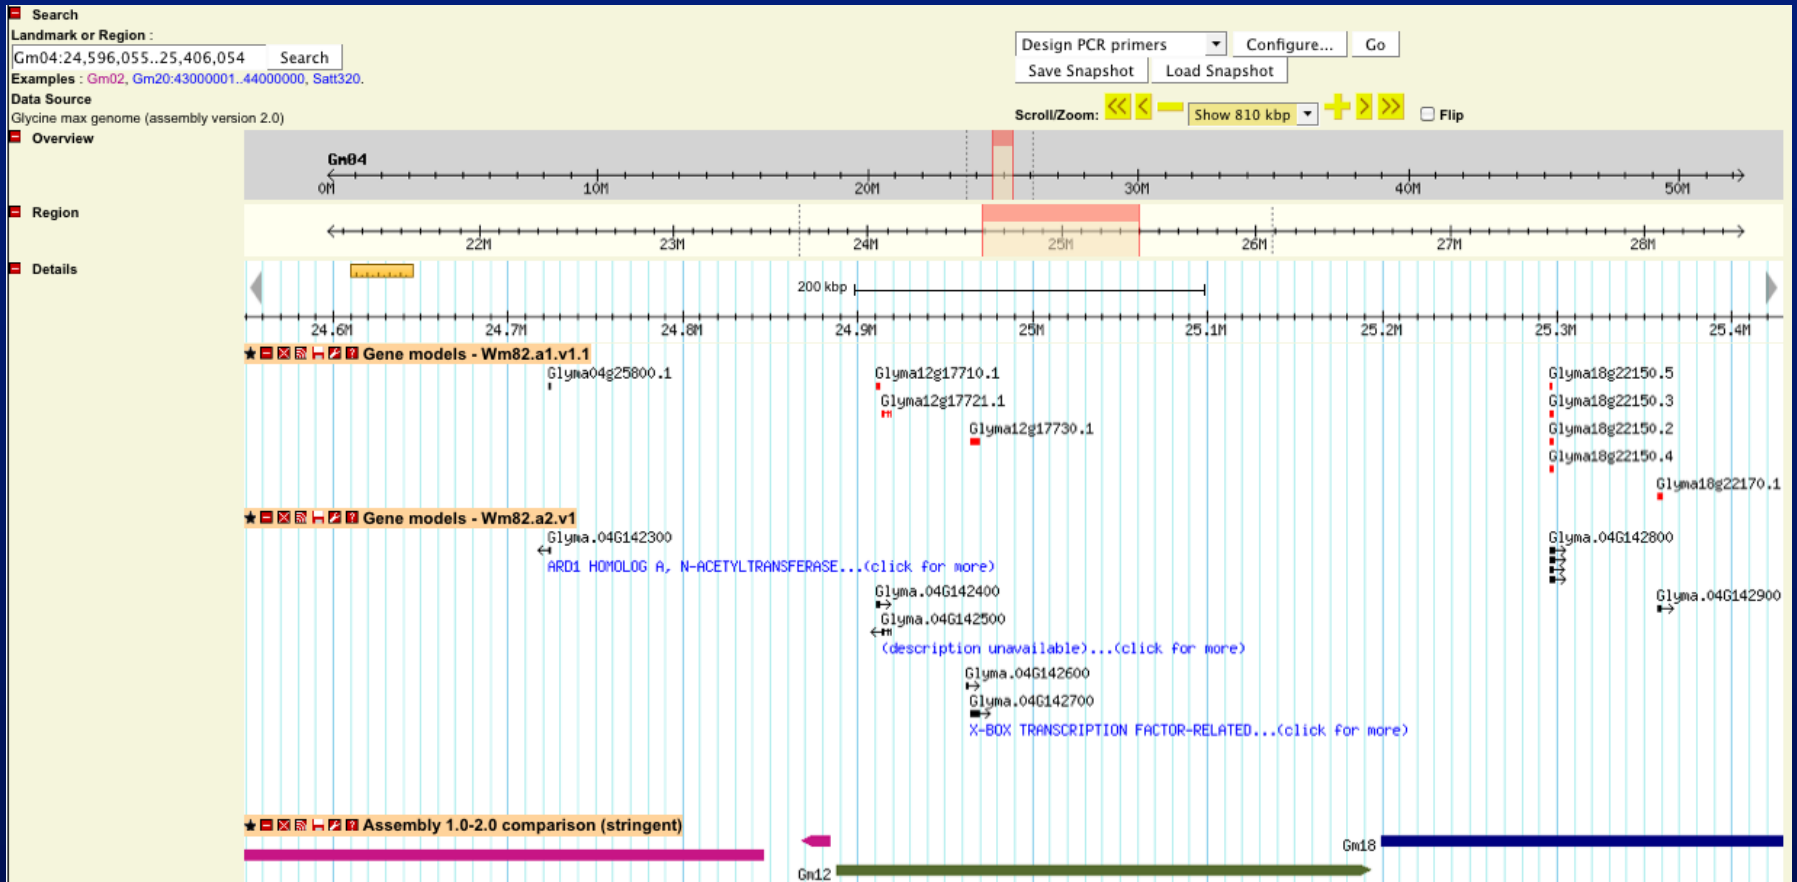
Search
Landmark or Region :
Gm04:24,596,055..25,406,054 Search
Examples : Gm02, Gm20:43000001..44000000, Satt320.
Data Source
Glycine max genome (assembly version 2.0)

Design PCR primers Configure... Go
Save Snapshot Load Snapshot

Scroll/Zoom: Show 810 kbp Flip

Overview
Gm04
0M 10M 20M 30M 40M 50M

Region
22M 23M 24M 25M 26M 27M 28M

Details
200 kbp
24.6M 24.7M 24.8M 24.9M 25M 25.1M 25.2M 25.3M 25.4M

Gene models - Wm82.a1.v1.1
Glyma04g25800.1
Glyma12g17710.1
Glyma12g17721.1
Glyma12g17730.1
Glyma18g22150.5
Glyma18g22150.3
Glyma18g22150.2
Glyma18g22150.4
Glyma18g22170.1

Gene models - Wm82.a2.v1
Glyma.04G142300
ARD1 HOMOLOG A, N-ACETYLTRANSFERASE...(click for more)
Glyma.04G142400
Glyma.04G142500
(description unavailable)...(click for more)
Glyma.04G142600
Glyma.04G142700
X-BOX TRANSCRIPTION FACTOR-RELATED...(click for more)
Glyma.04G142800
Glyma.04G142900

Assembly 1.0-2.0 comparison (stringent)
Gm18
Gm12